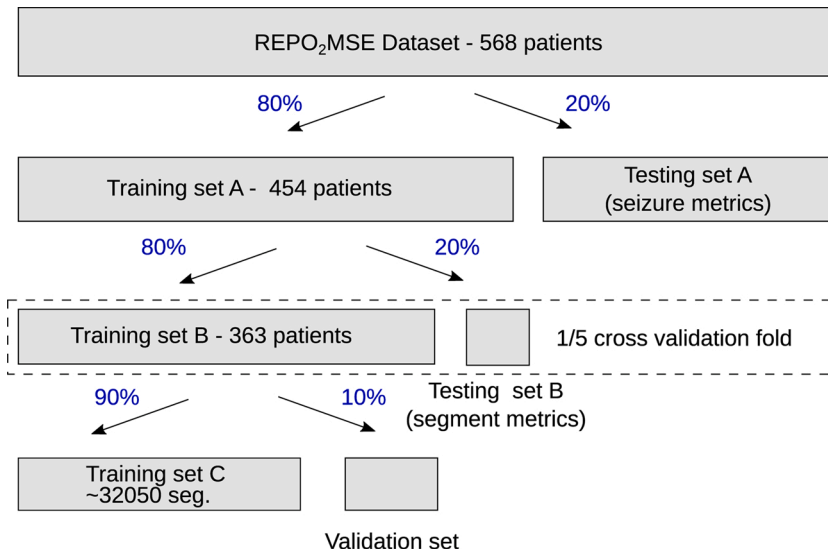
REPO$_2$MSE Dataset - 568 patients

80%

20%

Training set A - 454 patients

Testing set A (seizure metrics)

80%

20%

Training set B - 363 patients

1/5 cross validation fold

Testing set B (segment metrics)

90%

10%

Training set C ~32050 seg.

Validation set